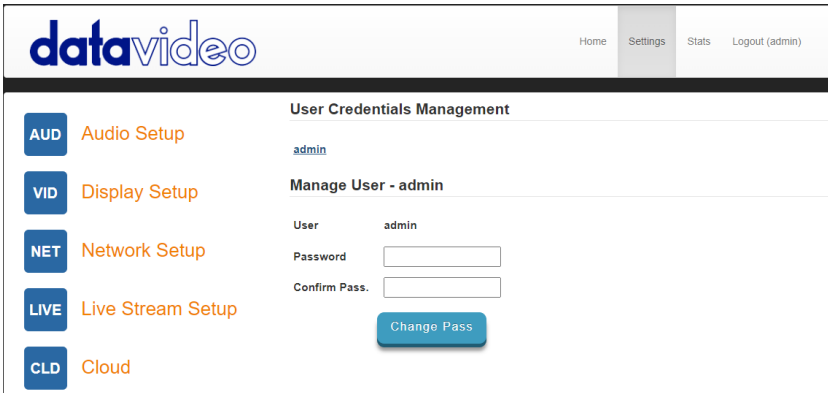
datavideo

Home Settings Stats Logout (admin)

AUD Audio Setup

VID Display Setup

NET Network Setup

LIVE Live Stream Setup

CLD Cloud

User Credentials Management

admin

Manage User - admin

User admin

Password

Confirm Pass.

Change Pass